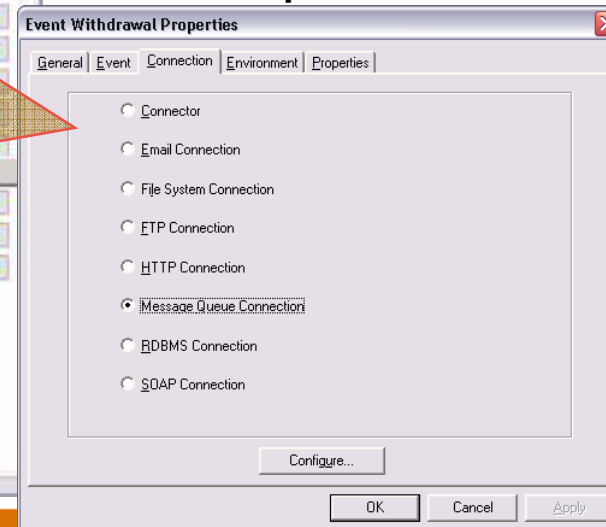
Event Withdrawal Properties

General | Event | Connection | Environment | Properties

Connector
Email Connection
File System Connection
FTP Connection
HTTP Connection
Message Queue Connection
RDBMS Connection
SOAP Connection

Configure...

OK Cancel Apply